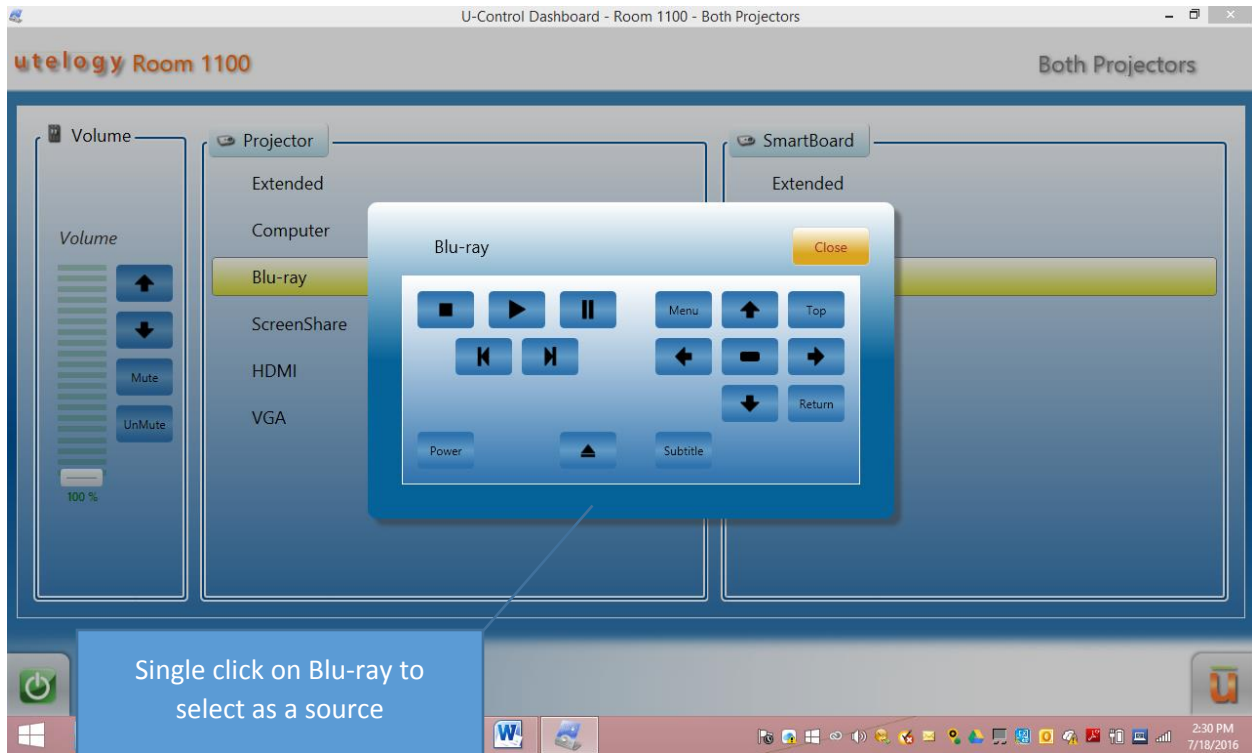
U-Control Dashboard - Room 1100 - Both Projectors

utelogy Room 1100

Both Projectors

Volume

Volume

Mute

UnMute

100 %

Projector

Extended

Computer

Blu-ray

ScreenShare

HDMI

VGA

SmartBoard

Extended

Blu-ray

Close

Menu

Top

Return

Power

Subtitle

Single click on Blu-ray to select as a source

2:30 PM
7/18/2016